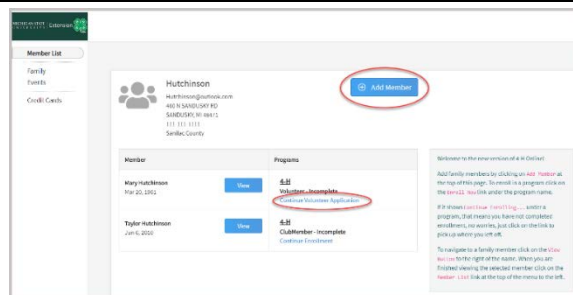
MICHIGAN STATE UNIVERSITY Extension

Member List

Family
Events

Credit Cards

Hutchinson
Hutchinson@outlook.com
480 N SANDUSKY RD
SANDUSKY, MI 48471
111-111-1111
Sanilac County

Add Member

| Member | Programs |
|---|---|
| Mary Hutchinson<br>Mar 20, 1961 View | 4-H<br>Volunteer - Incomplete<br>Continue Volunteer Application |
| Taylor Hutchinson<br>Jan 6, 2010 View | 4-H<br>ClubMember - Incomplete<br>Continue Enrollment |

Welcome to the new version of 4-H Online!

Add family members by clicking on Add Member at the top of this page. To enroll in a program click on the Enroll Now link under the program name.

If it shows Continue Enrolling... under a program, that means you have not completed enrollment, no worries, just click on the link to pick up where you left off.

To navigate to a family member click on the View Button to the right of the name. When you are finished viewing the selected member click on the Member List link at the top of the menu to the left.